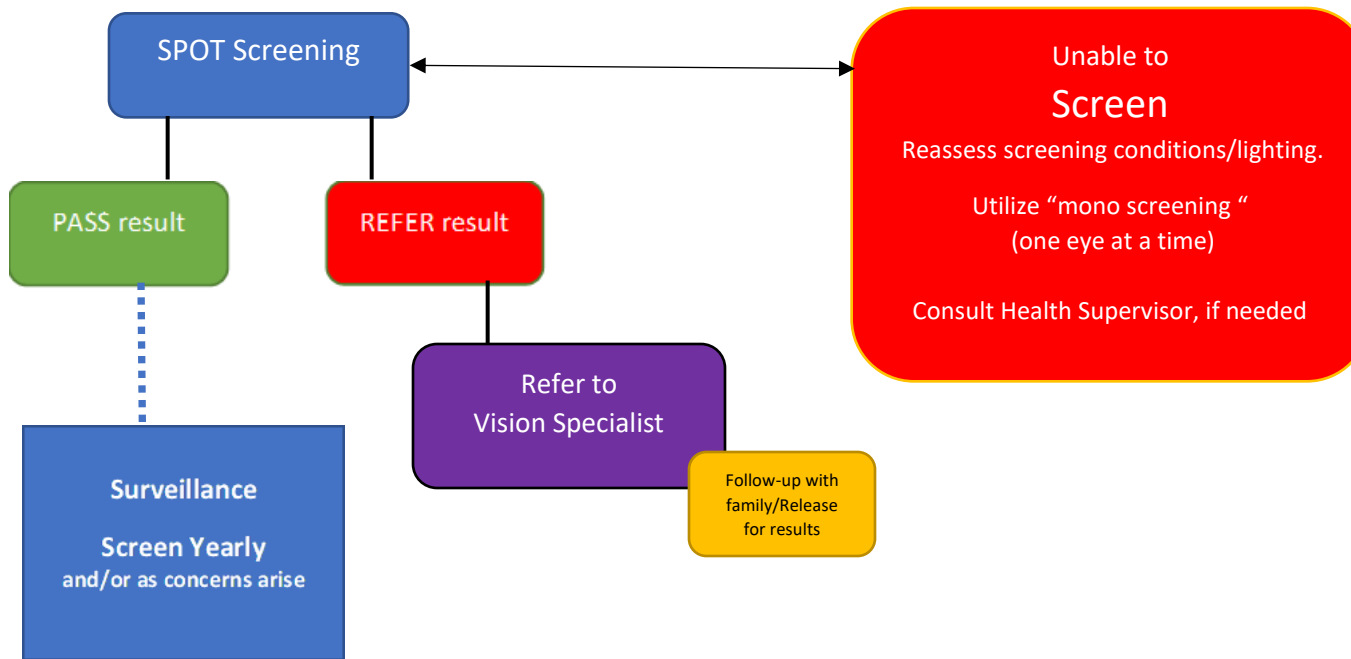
SPOT Screening

Unable to

Screen

Reassess screening conditions/lighting.

Utilize “mono screening “ (one eye at a time)

Consult Health Supervisor, if needed

PASS result

REFER result

Refer to Vision Specialist

Follow-up with family/Release for results

Surveillance

Screen Yearly
and/or as concerns arise